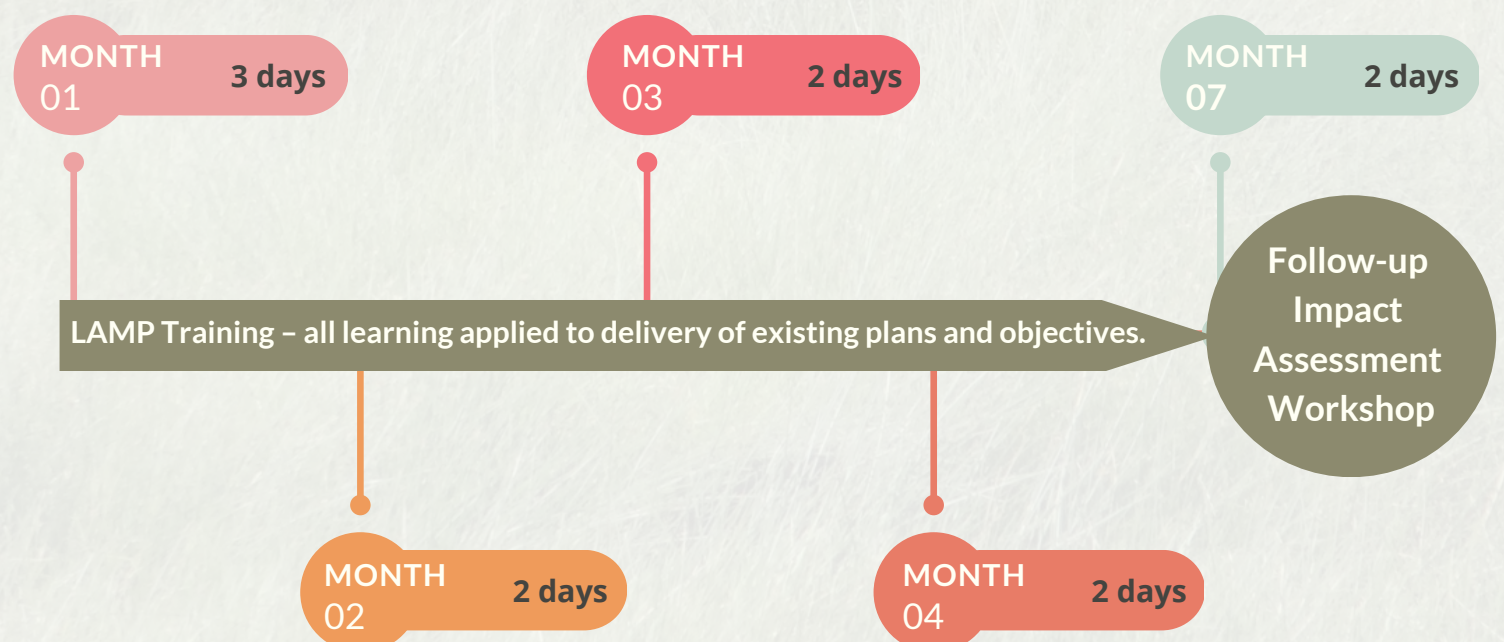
MONTH 01 3 days

MONTH 03 2 days

MONTH 07 2 days

LAMP Training – all learning applied to delivery of existing plans and objectives.

Follow-up Impact Assessment Workshop

MONTH 02 2 days

MONTH 04 2 days